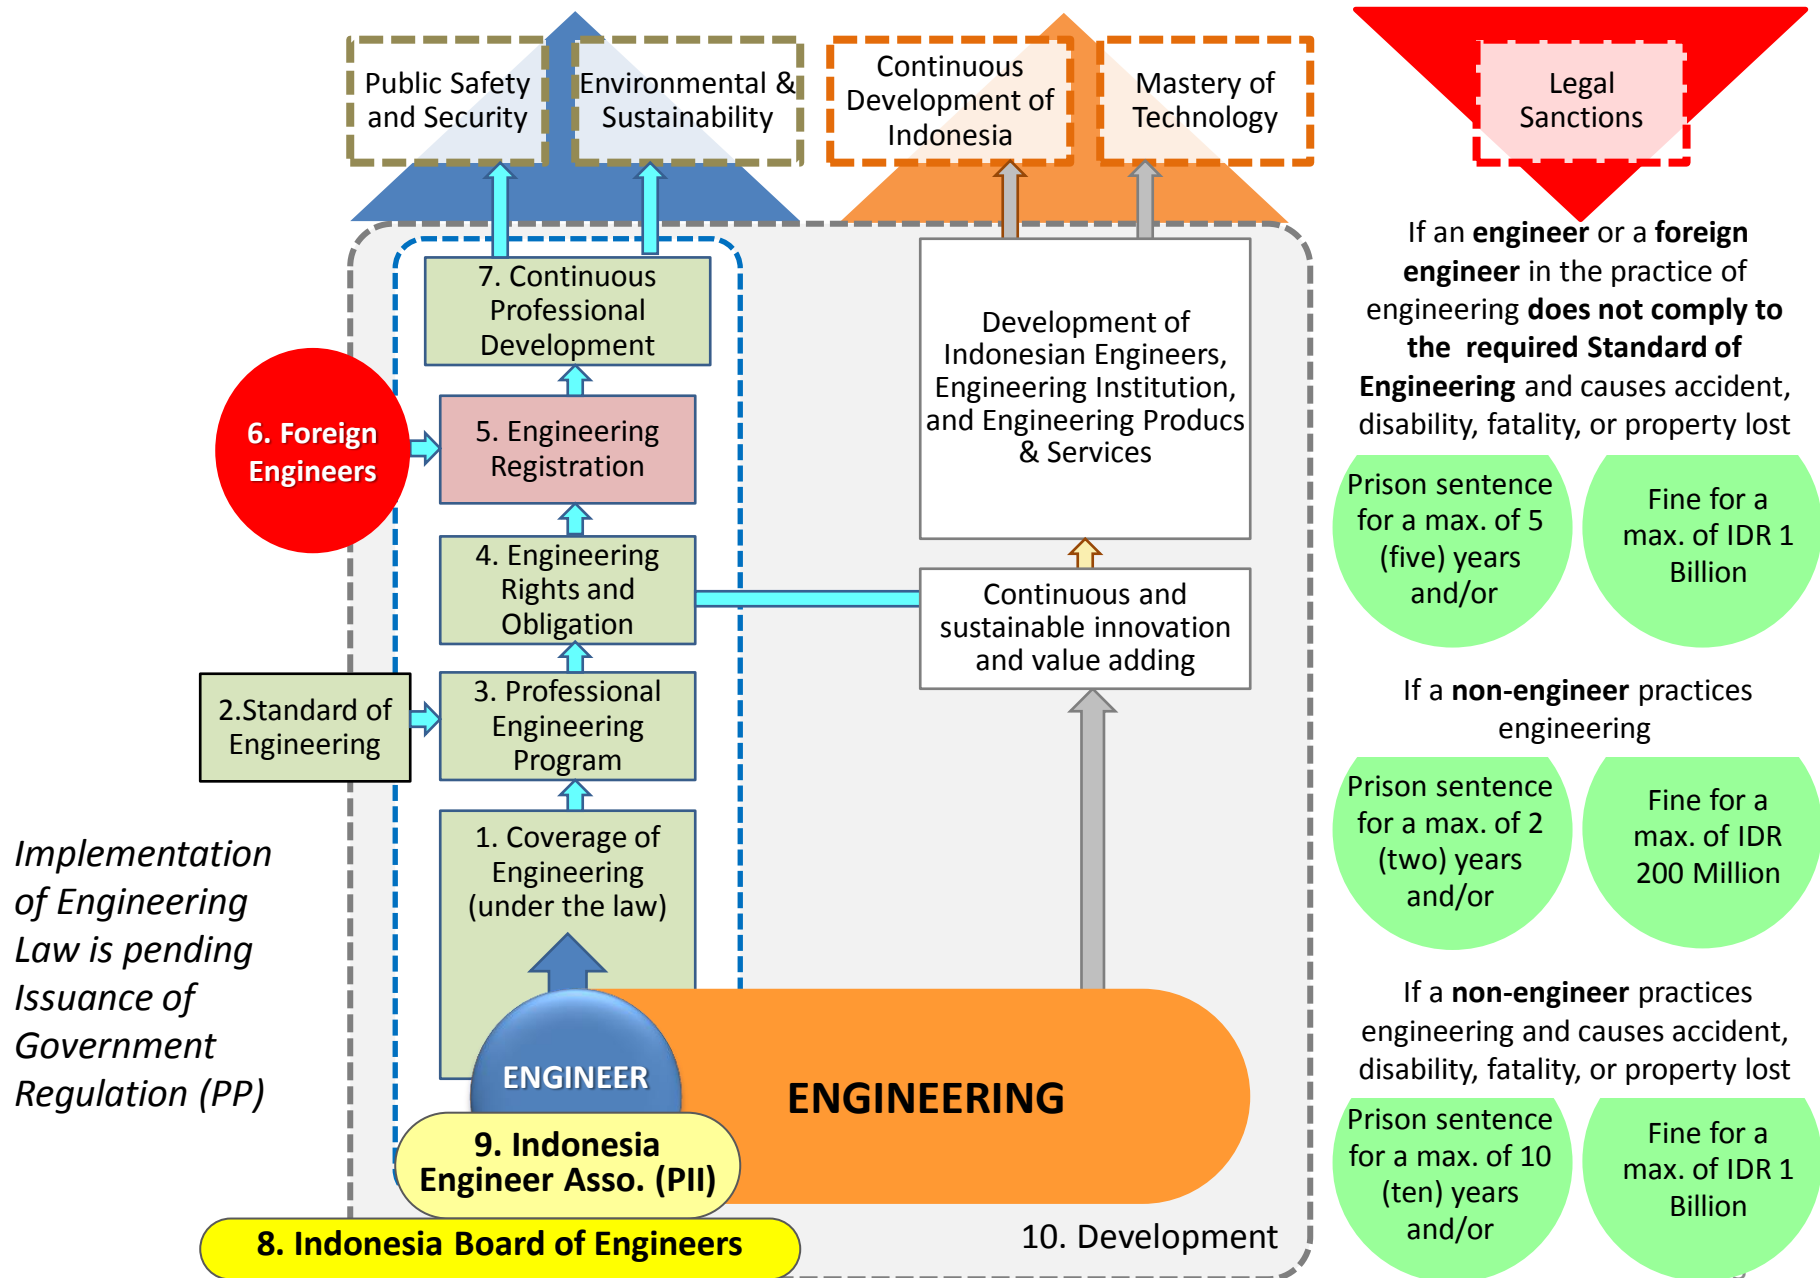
Public Safety and Security

Environmental & Sustainability

Continuous Development of Indonesia

Mastery of Technology

Legal Sanctions

If an **engineer** or a **foreign engineer** in the practice of engineering **does not comply to the required Standard of Engineering** and causes accident, disability, fatality, or property lost

Prison sentence for a max. of 5 (five) years and/or

Fine for a max. of IDR 1 Billion

If a **non-engineer** practices engineering

Prison sentence for a max. of 2 (two) years and/or

Fine for a max. of IDR 200 Million

If a **non-engineer** practices engineering and causes accident, disability, fatality, or property lost

Prison sentence for a max. of 10 (ten) years and/or

Fine for a max. of IDR 1 Billion

7. Continuous Professional Development

6. Foreign Engineers

5. Engineering Registration

4. Engineering Rights and Obligation

2.Standard of Engineering

3. Professional Engineering Program

1. Coverage of Engineering (under the law)

Development of Indonesian Engineers, Engineering Institution, and Engineering Producs & Services

Continuous and sustainable innovation and value adding

*Implementation of Engineering Law is pending Issuance of Government Regulation (PP)*

ENGINEER

ENGINEERING

9. Indonesia Engineer Asso. (PII)

8. Indonesia Board of Engineers

10. Development